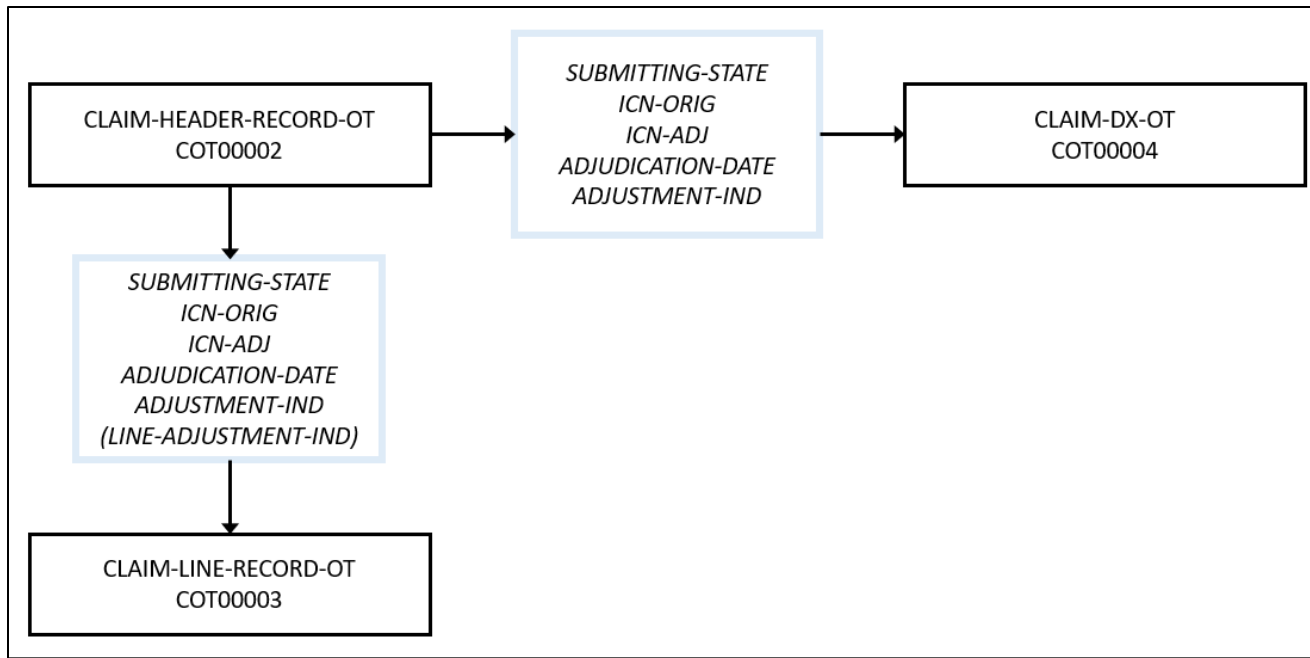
CLAIM-HEADER-RECORD-OT
COT00002

SUBMITTING-STATE
ICN-ORIG
ICN-ADJ
ADJUDICATION-DATE
ADJUSTMENT-IND

CLAIM-DX-OT
COT00004

SUBMITTING-STATE
ICN-ORIG
ICN-ADJ
ADJUDICATION-DATE
ADJUSTMENT-IND
(LINE-ADJUSTMENT-IND)

CLAIM-LINE-RECORD-OT
COT00003